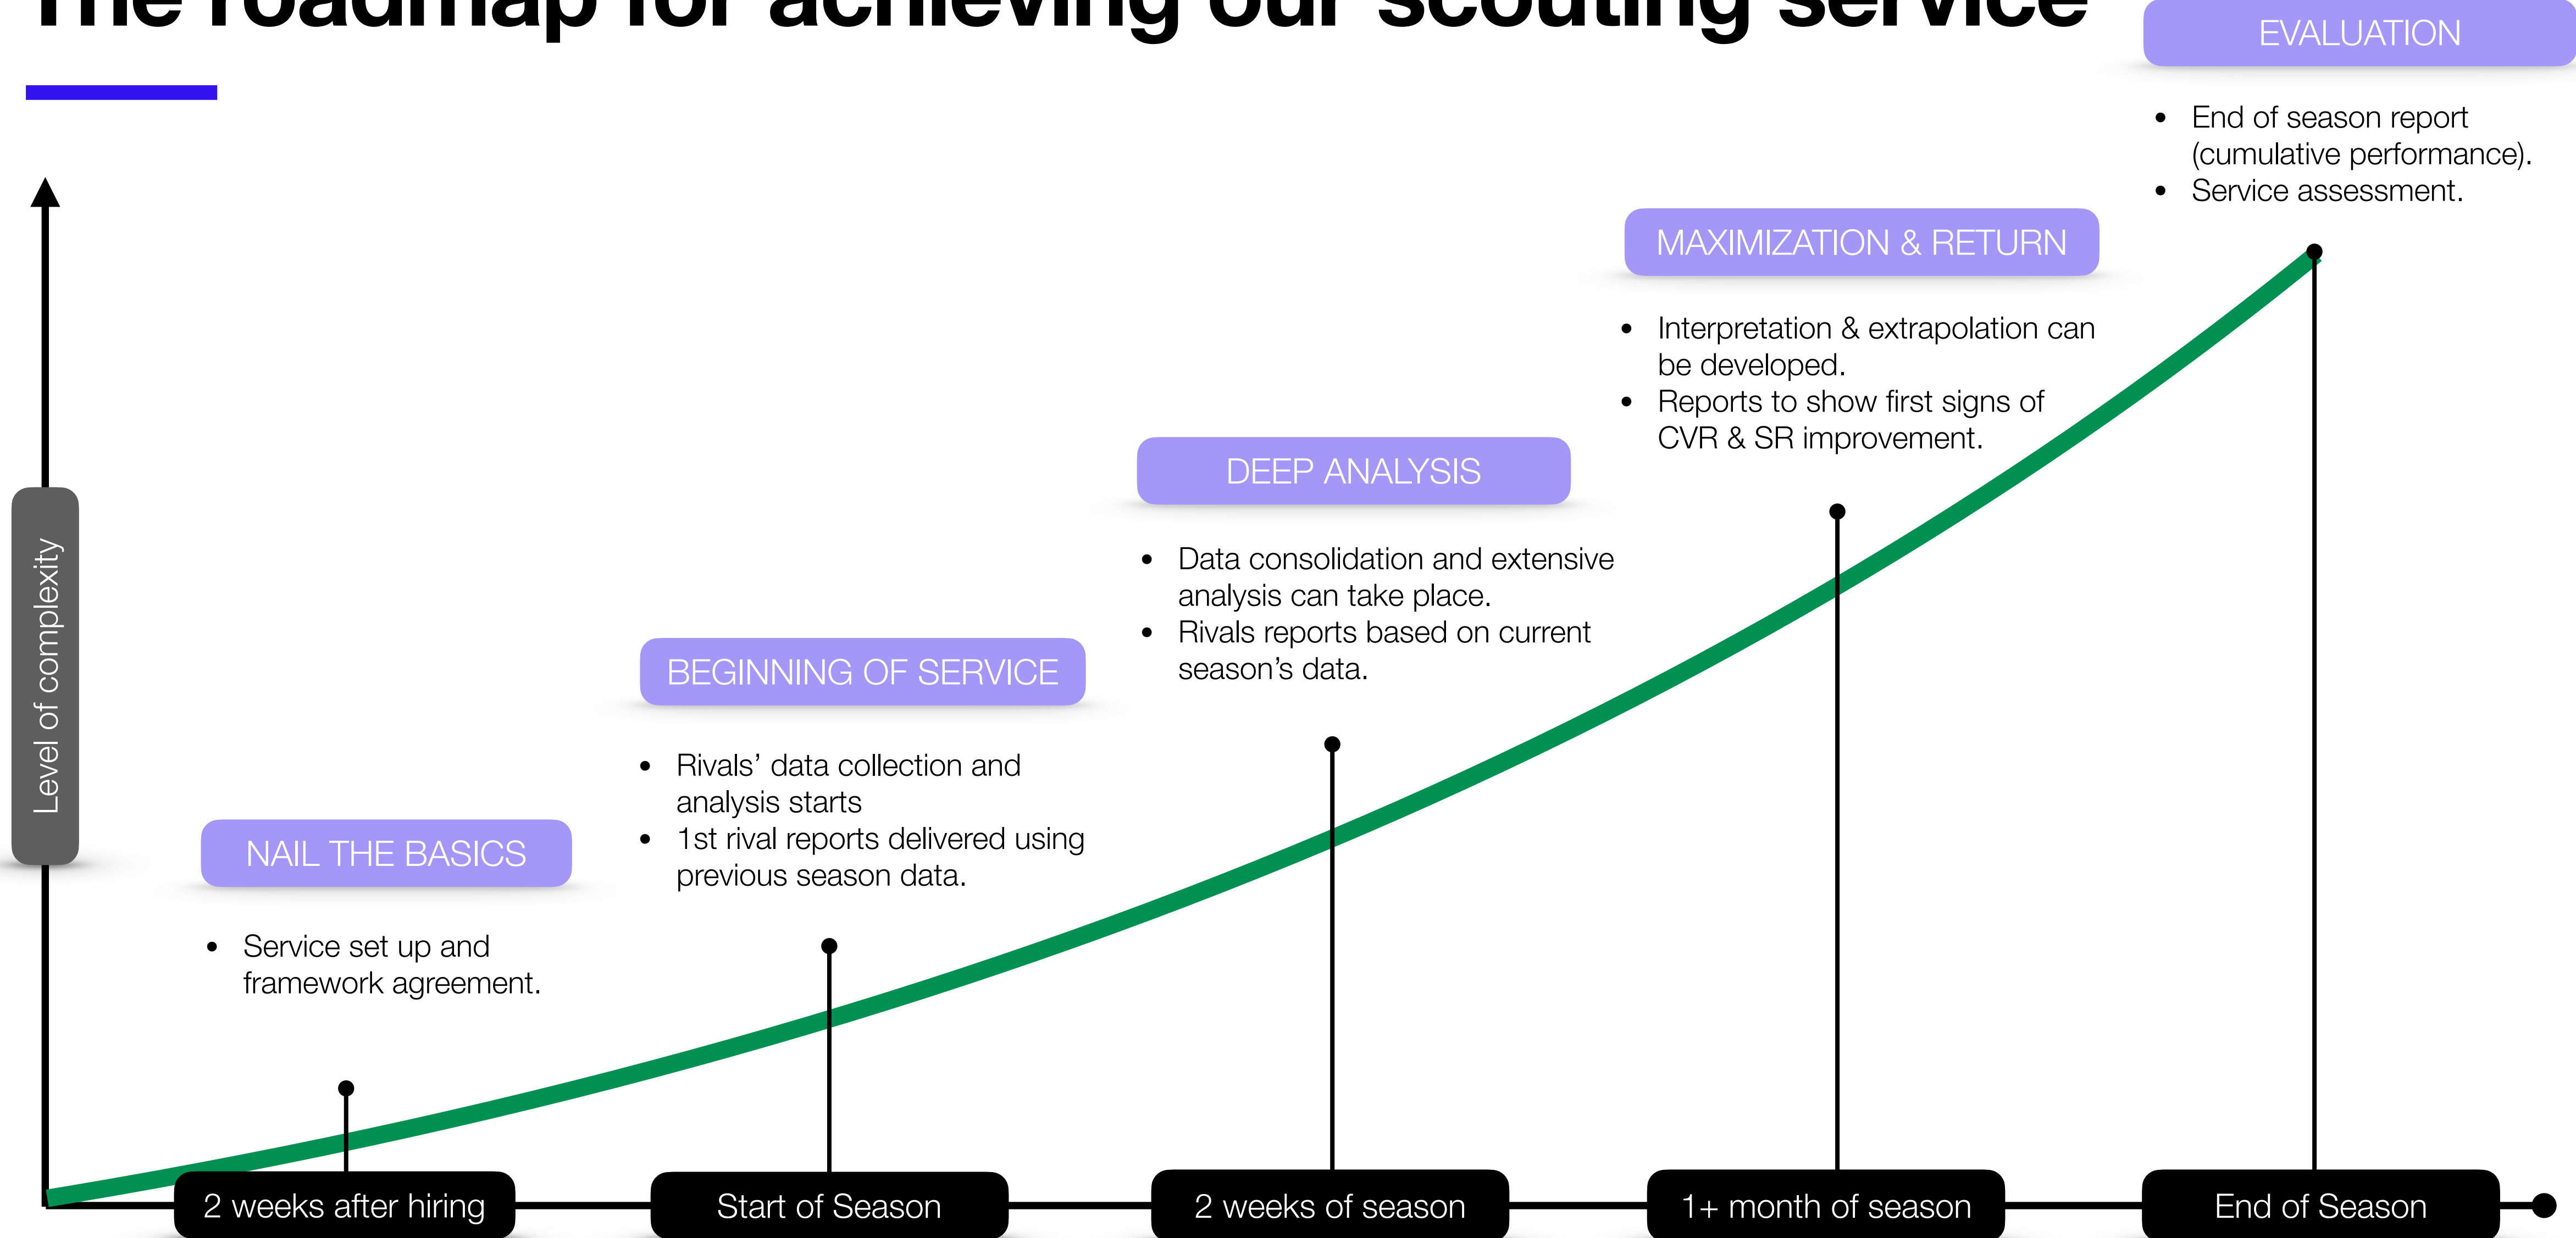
The roadmap for achieving our scouting service

EVALUATION

- End of season report (cumulative performance).
- Service assessment.

MAXIMIZATION & RETURN

- Interpretation & extrapolation can be developed.
- Reports to show first signs of CVR & SR improvement.

DEEP ANALYSIS

- Data consolidation and extensive analysis can take place.
- Rivals reports based on current season's data.

BEGINNING OF SERVICE

- Rivals' data collection and analysis starts
- 1st rival reports delivered using previous season data.

NAIL THE BASICS

- Service set up and framework agreement.

Level of complexity

2 weeks after hiring

Start of Season

2 weeks of season

1+ month of season

End of Season